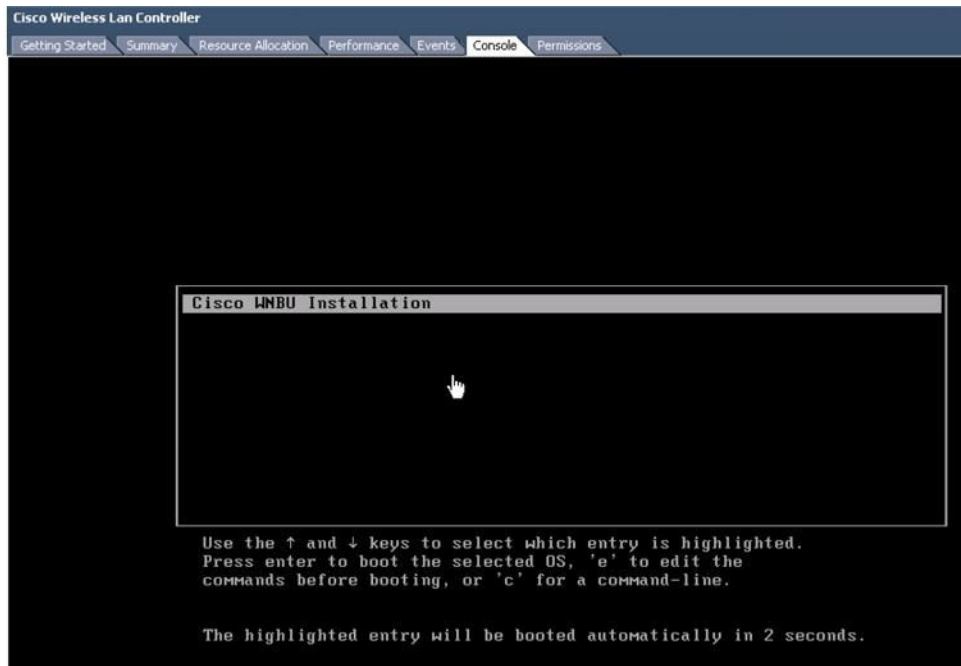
Cisco Wireless Lan Controller

Getting Started | Summary | Resource Allocation | Performance | Events | Console | Permissions

Cisco WNBU Installation

Use the ↑ and ↓ keys to select which entry is highlighted. Press enter to boot the selected OS, 'e' to edit the commands before booting, or 'c' for a command-line.

The highlighted entry will be booted automatically in 2 seconds.